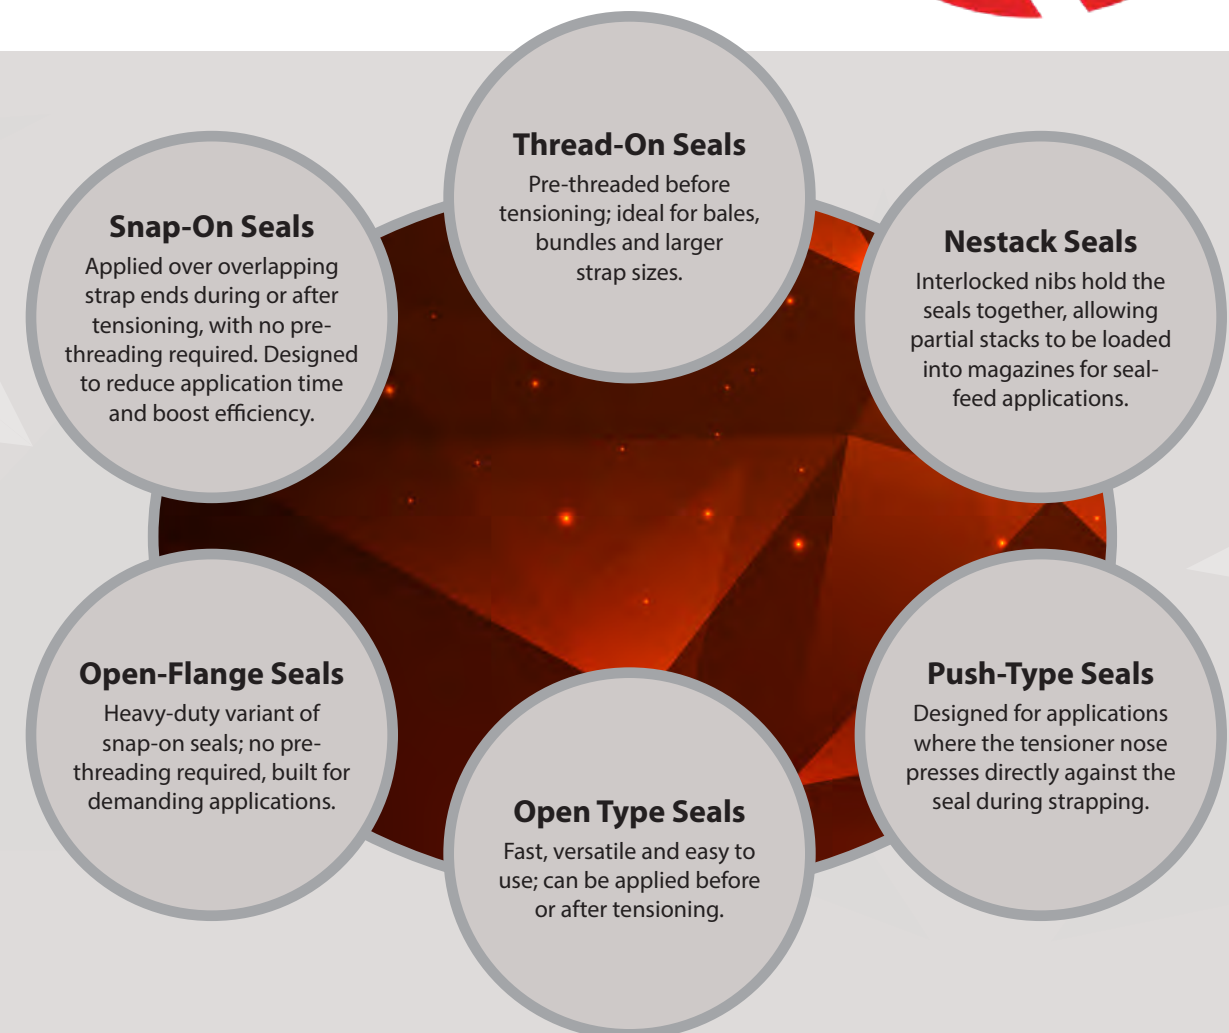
Thread-On Seals
Pre-threaded before tensioning; ideal for bales, bundles and larger strap sizes.

Snap-On Seals
Applied over overlapping strap ends during or after tensioning, with no pre-threading required. Designed to reduce application time and boost efficiency.

Nestack Seals
Interlocked nibs hold the seals together, allowing partial stacks to be loaded into magazines for seal-feed applications.

Open-Flange Seals
Heavy-duty variant of snap-on seals; no pre-threading required, built for demanding applications.

Push-Type Seals
Designed for applications where the tensioner nose presses directly against the seal during strapping.

Open Type Seals
Fast, versatile and easy to use; can be applied before or after tensioning.